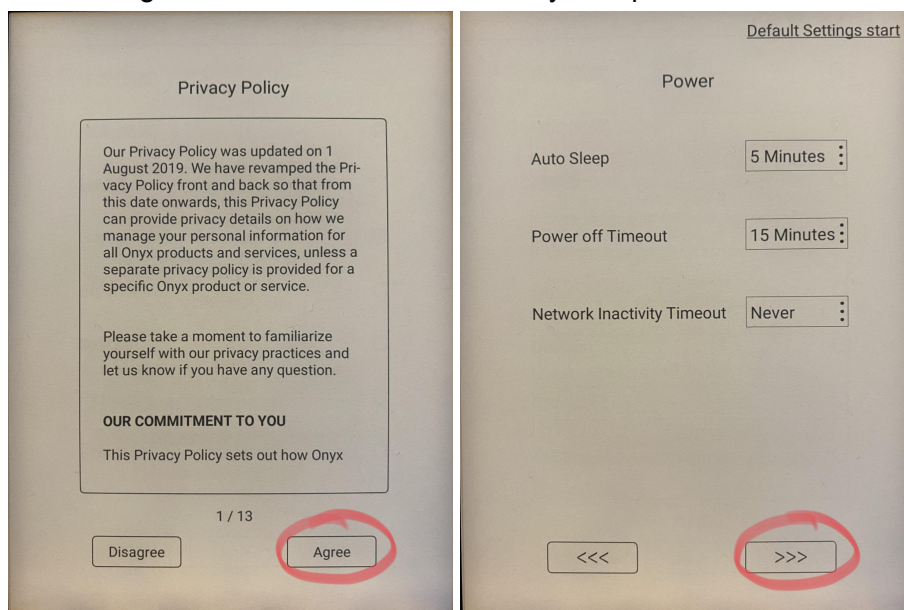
Privacy Policy

Our Privacy Policy was updated on 1 August 2019. We have revamped the Privacy Policy front and back so that from this date onwards, this Privacy Policy can provide privacy details on how we manage your personal information for all Onyx products and services, unless a separate privacy policy is provided for a specific Onyx product or service.

Please take a moment to familiarize yourself with our privacy practices and let us know if you have any question.

OUR COMMITMENT TO YOU

This Privacy Policy sets out how Onyx

1 / 13

Disagree

Agree

Default Settings start

Power

Auto Sleep

5 Minutes

Power off Timeout

15 Minutes

Network Inactivity Timeout

Never

<<<

>>>